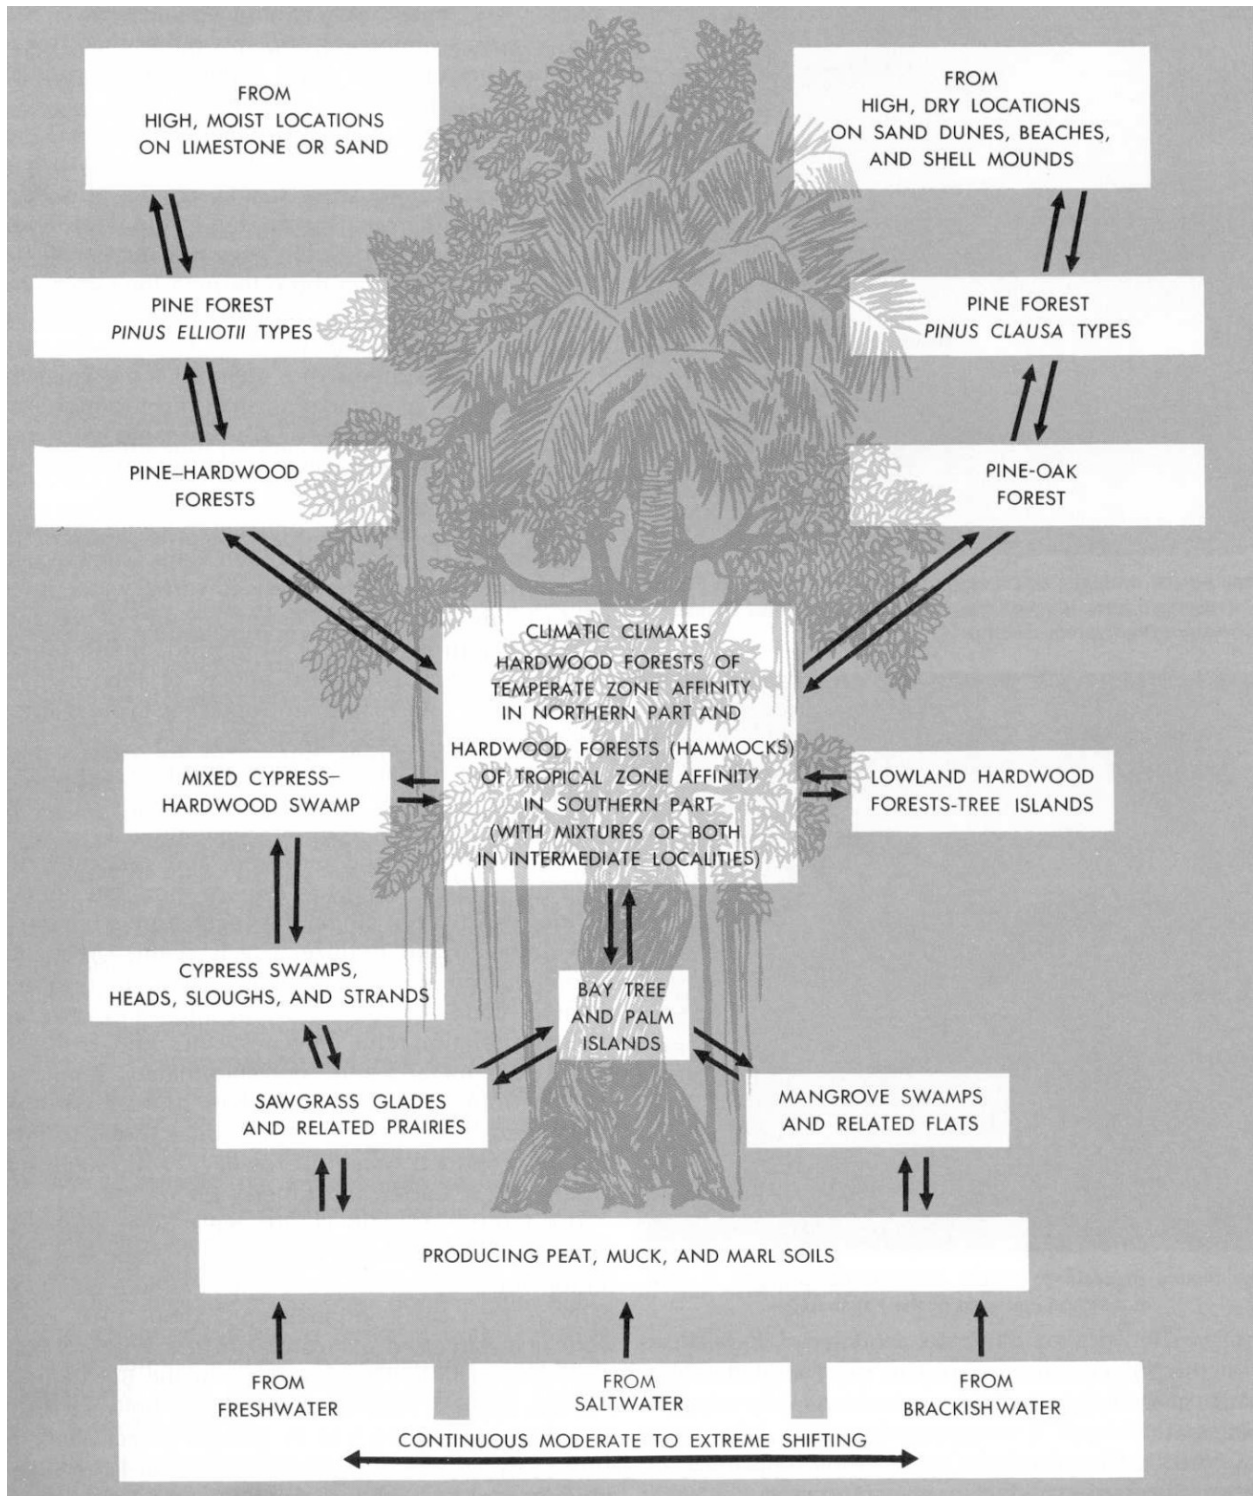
FROM
HIGH, MOIST LOCATIONS
ON LIMESTONE OR SAND

FROM
HIGH, DRY LOCATIONS
ON SAND DUNES, BEACHES,
AND SHELL MOUNDS

PINE FOREST
*PINUS ELLIOTII* TYPES

PINE FOREST
*PINUS CLAUSA* TYPES

PINE–HARDWOOD
FORESTS

PINE-OAK
FOREST

CLIMATIC CLIMAXES
HARDWOOD FORESTS OF
TEMPERATE ZONE AFFINITY
IN NORTHERN PART AND
HARDWOOD FORESTS (HAMMOCKS)
OF TROPICAL ZONE AFFINITY
IN SOUTHERN PART
(WITH MIXTURES OF BOTH
IN INTERMEDIATE LOCALITIES)

MIXED CYPRESS–
HARDWOOD SWAMP

LOWLAND HARDWOOD
FORESTS-TREE ISLANDS

CYPRESS SWAMPS,
HEADS, SLOUGHS, AND STRANDS

BAY TREE
AND PALM
ISLANDS

SAWGRASS GLADES
AND RELATED PRAIRIES

MANGROVE SWAMPS
AND RELATED FLATS

PRODUCING PEAT, MUCK, AND MARL SOILS

FROM
FRESHWATER

FROM
SALTWATER

FROM
BRACKISHWATER

CONTINUOUS MODERATE TO EXTREME SHIFTING